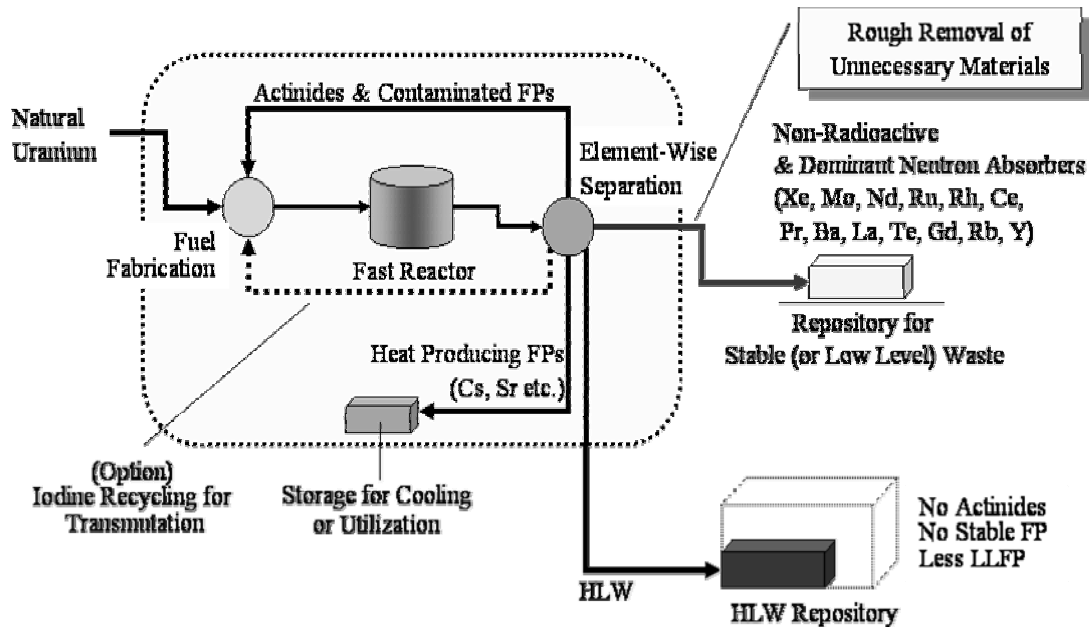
Rough Removal of Unnecessary Materials

Actinides & Contaminated FPs

Natural Uranium

Element-Wise Separation

Non-Radioactive & Dominant Neutron Absorbers (Xe, Mo, Nd, Ru, Rh, Ce, Pr, Ba, La, Te, Gd, Rb, Y)

Fuel Fabrication

Fast Reactor

Repository for Stable (or Low Level) Waste

Heat Producing FPs (Cs, Sr etc.)

(Option) Iodine Recycling for Transmutation

Storage for Cooling or Utilization

No Actinides
No Stable FP
Less LLFP

HLW

HLW Repository